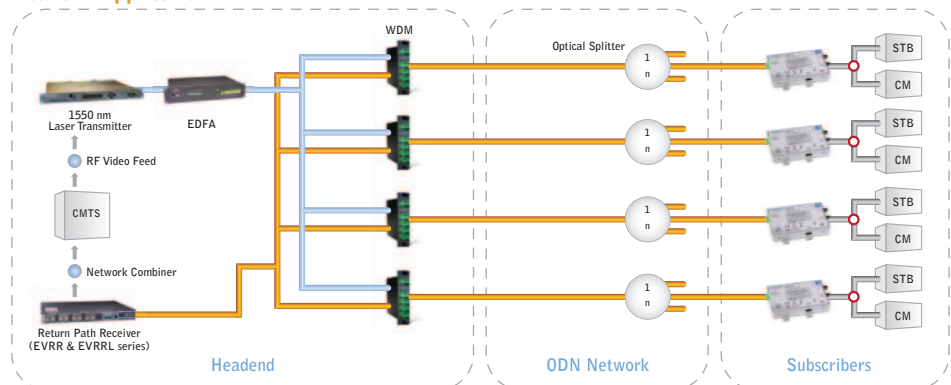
WDM

Optical Splitter

1
n

1
n

1
n

1
n

STB
CM
STB
CM
STB
CM
STB
CM

1550 nm
Laser Transmitter

EDFA

RF Video Feed

CMTS

Network Combiner

Return Path Receiver
(EVRR & EVRRL series)

Headend

ODN Network

Subscribers